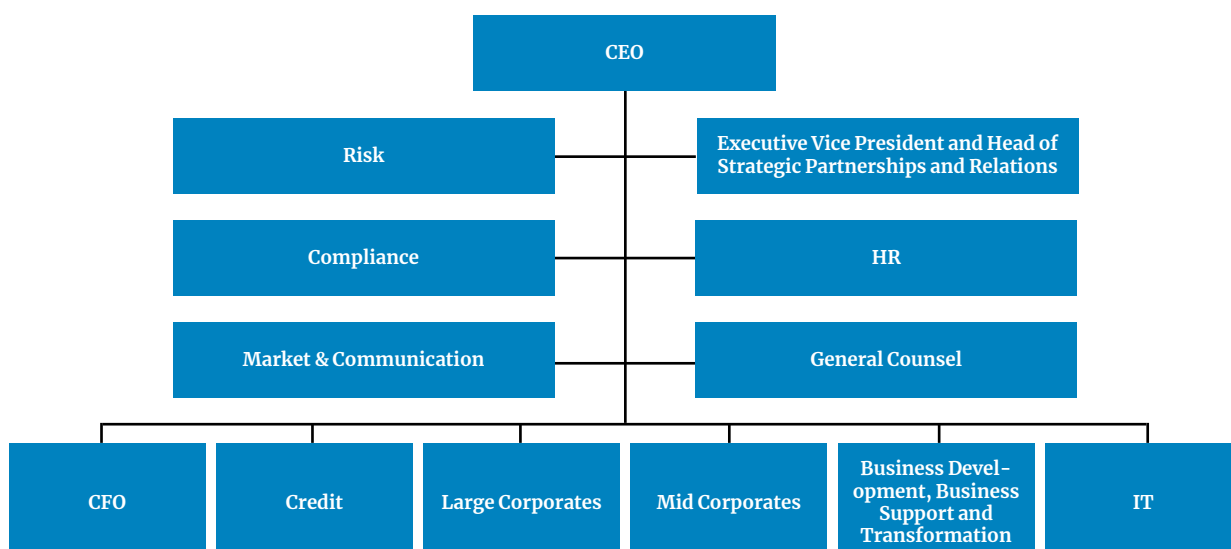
CEO

Risk

Executive Vice President and Head of Strategic Partnerships and Relations

Compliance

HR

Market & Communication

General Counsel

CFO

Credit

Large Corporates

Mid Corporates

Business Development, Business Support and Transformation

IT